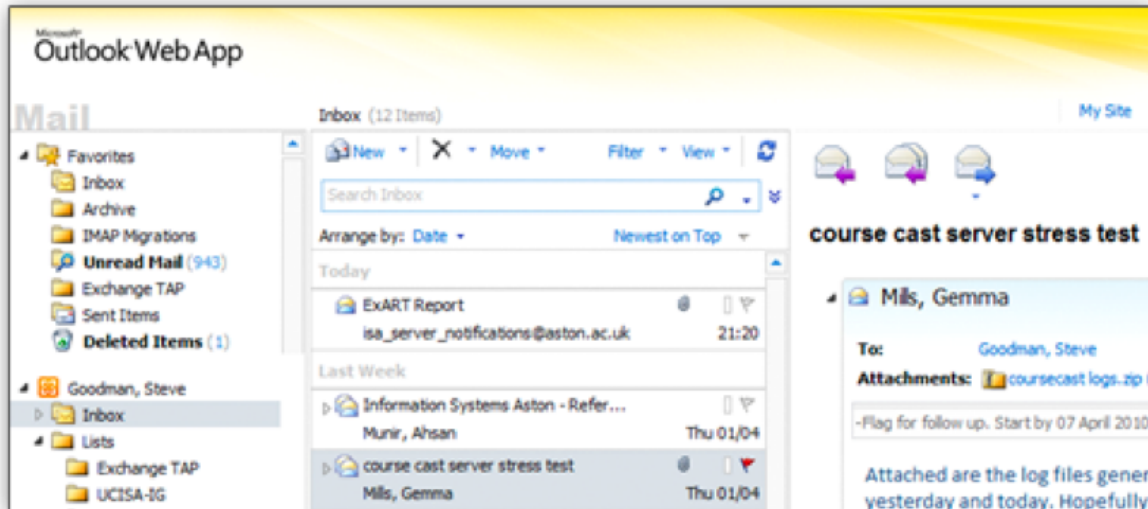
Microsoft
Outlook Web App

Mail

Favorites
Inbox
Archive
IMAP Migrations
Unread Mail (943)
Exchange TAP
Sent Items
Deleted Items (1)

Goodman, Steve
Inbox
Lists
Exchange TAP
UCISA-IG

Inbox (12 Items)

New
Move
Filter
View

Search Inbox

Arrange by: Date
Newest on Top

Today
ExART Report
isa_server_notifications@aston.ac.uk
21:20

Last Week
Information Systems Aston - Refer...
Munir, Ahsan
Thu 01/04

course cast server stress test
Mills, Gemma
Thu 01/04

My Site

course cast server stress test

Mills, Gemma

To: Goodman, Steve
Attachments: coursecast logs.zip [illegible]

-Flag for follow up. Start by 07 April 2010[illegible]

Attached are the log files gener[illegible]
yesterday and today. Hopefully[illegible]